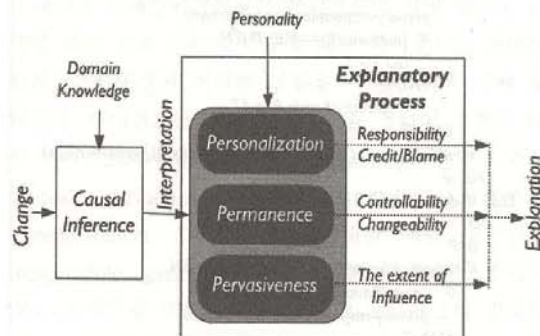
Personality

Domain Knowledge

Explanatory Process

Interpretation

Personalization

Responsibility Credit/Blame

Change

Causal Inference

Permanence

Controllability Changeability

Explanation

Pervasiveness

The extent of Influence